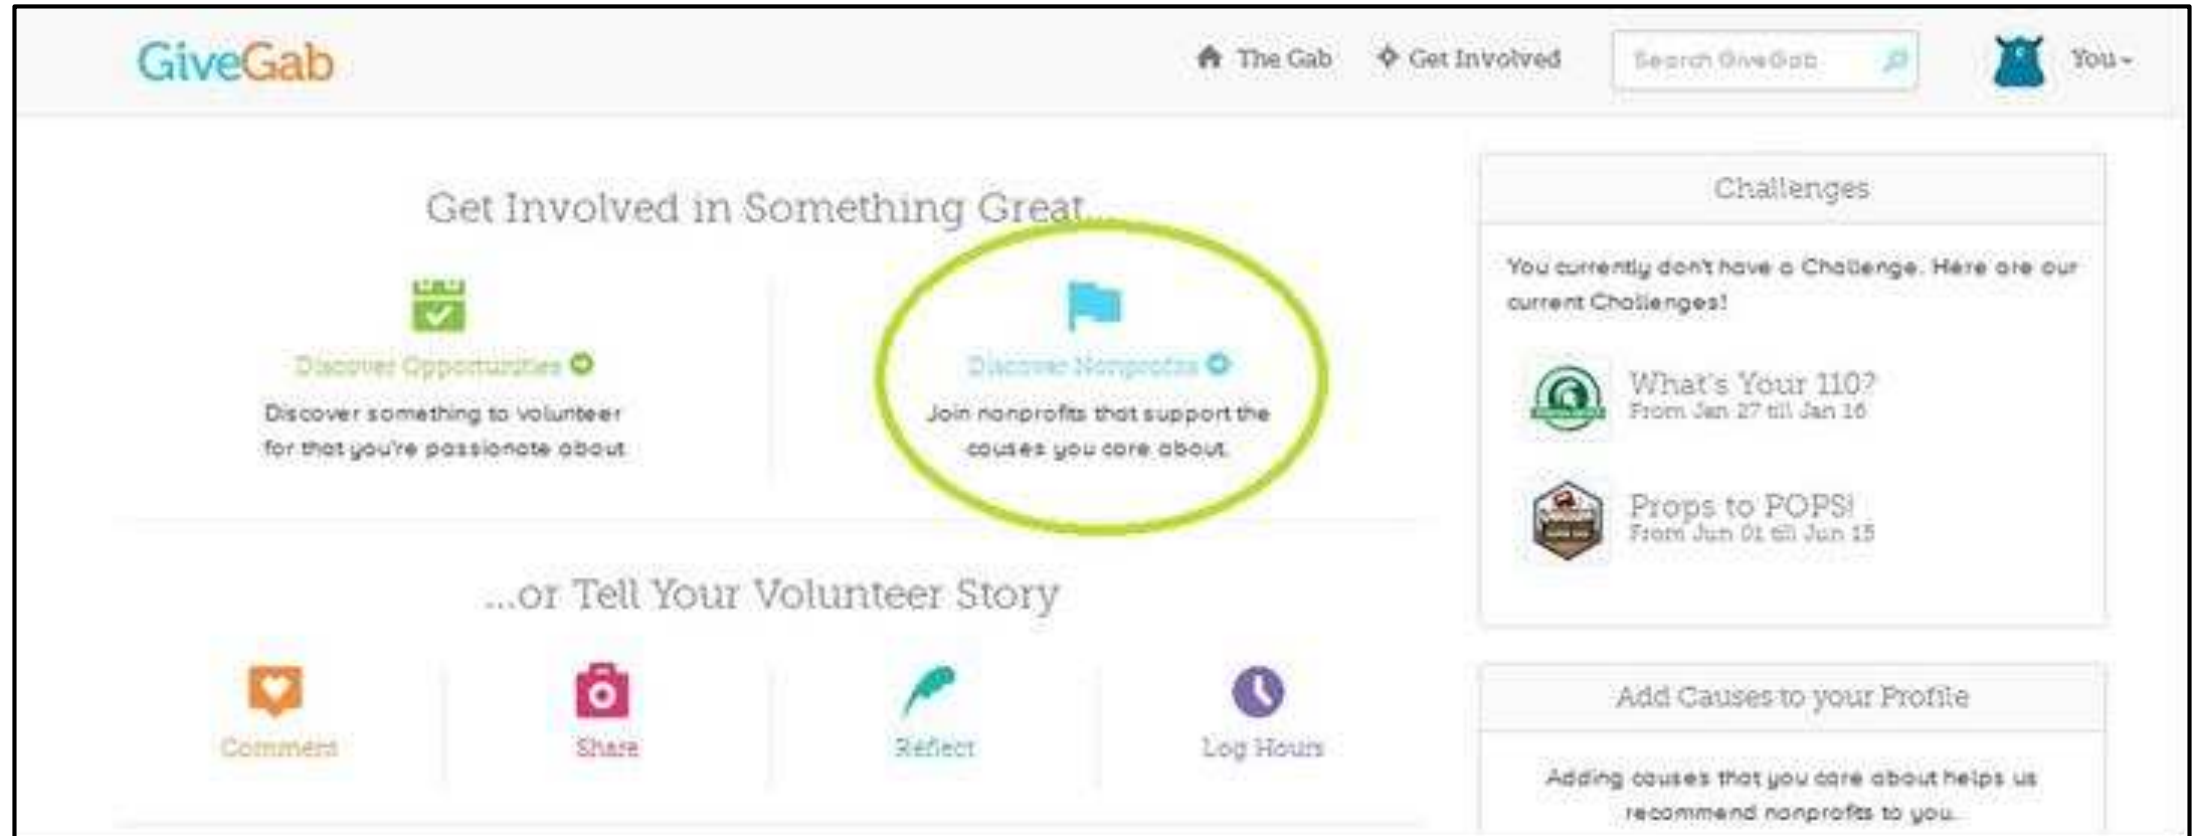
GiveGab

The Gab   Get Involved   Search GiveGab   You

Get Involved in Something Great...

Discover Opportunities

Discover something to volunteer for that you're passionate about

Discover Nonprofits

Join nonprofits that support the causes you care about.

...or Tell Your Volunteer Story

Comment   Share   Reflect   Log Hours

Challenges

You currently don't have a Challenge. Here are our current Challenges!

What's Your 110?
From Jan 27 till Jan 16

Props to POPS!
From Jun 01 till Jun 15

Add Causes to your Profile

Adding causes that you care about helps us recommend nonprofits to you.